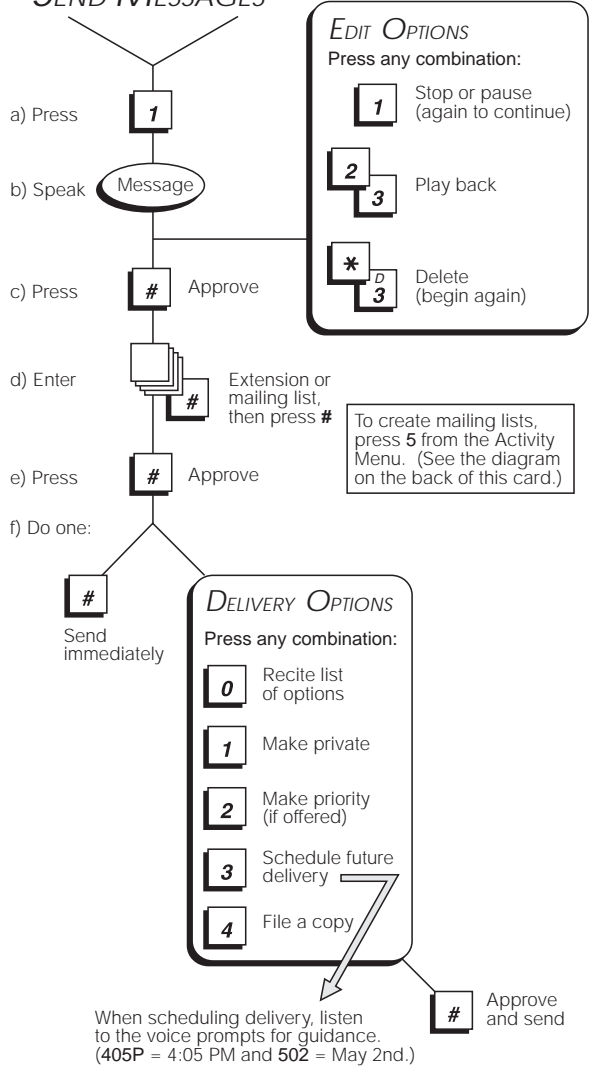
SEND MESSAGES

a) Press 1

b) Speak Message

c) Press # Approve

d) Enter # Extension or mailing list, then press #

e) Press # Approve

f) Do one:

EDIT OPTIONS
Press any combination:
1 Stop or pause (again to continue)
2 3 Play back
* D 3 Delete (begin again)

To create mailing lists, press 5 from the Activity Menu. (See the diagram on the back of this card.)

# Send immediately

DELIVERY OPTIONS
Press any combination:
0 Recite list of options
1 Make private
2 Make priority (if offered)
3 Schedule future delivery
4 File a copy

# Approve and send

When scheduling delivery, listen to the voice prompts for guidance. (405P = 4:05 PM and 502 = May 2nd.)